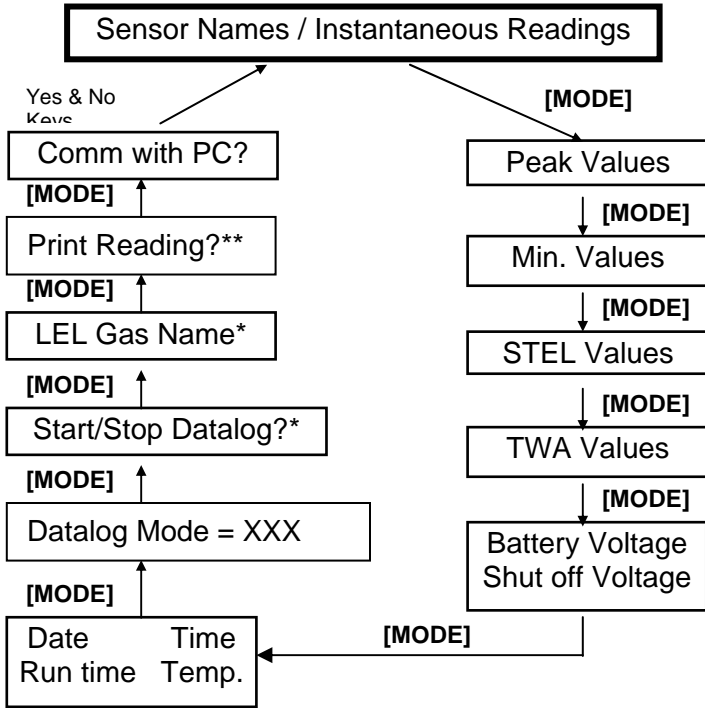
Sensor Names / Instantaneous Readings

Yes & No Keys

Comm with PC?

[MODE]

Print Reading?**

[MODE]

LEL Gas Name*

[MODE]

Start/Stop Datalog?*

[MODE]

Datalog Mode = XXX

[MODE]

Date Time
Run time Temp.

[MODE]

Peak Values

[MODE]

Min. Values

[MODE]

STEL Values

[MODE]

TWA Values

[MODE]

Battery Voltage
Shut off Voltage

[MODE]